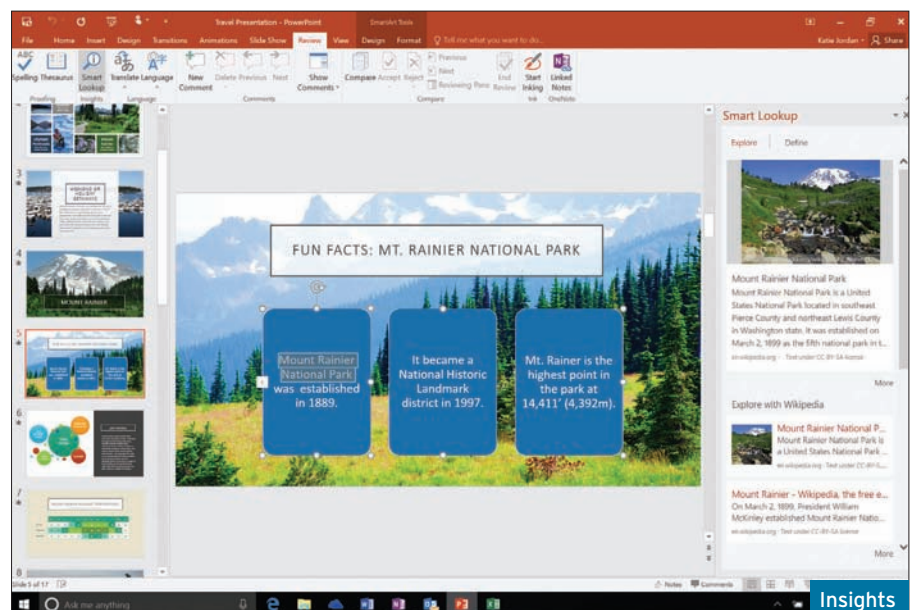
Travel Presentation - PowerPoint

SmartArt Tools

File Home Insert Design Transitions Animations Slide Show Review View Design Format Tell me what you want to do...

Katie Jordan Share

Spelling Thesaurus Smart Lookup Translate Language New Comment Delete Previous Next Show Comments Compare Accept Reject Previous Next Reviewing Pane End Review Start Inking Linked Notes

Proofing Insights Language Comments Compare Ink OneNote

3

WEEKEND GETAWAYS

4

MOUNT RAINIER

5

6

7

8

FUN FACTS: MT. RAINIER NATIONAL PARK

Mount Rainier National Park was established in 1889.

It became a National Historic Landmark district in 1997.

Mt. Rainer is the highest point in the park at 14,411' (4,392m).

Smart Lookup

Explore Define

Mount Rainier National Park

Mount Rainier National Park is a United States National Park located in southeast Pierce County and northeast Lewis County in Washington state. It was established on March 2, 1899 as the fifth national park in t...

en.wikipedia.org · Text under CC-BY-SA license

More

Explore with Wikipedia

Mount Rainier National P...
Mount Rainier National Park is a United States National Park...
en.wikipedia.org · Text under CC-BY-S...

Mount Rainier – Wikipedia, the free e...
On March 2, 1899, President William McKinley established Mount Rainier Natio...
en.wikipedia.org · Text under CC-BY-SA license

More

Slide 5 of 17

Notes Comments

Ask me anything

Insights